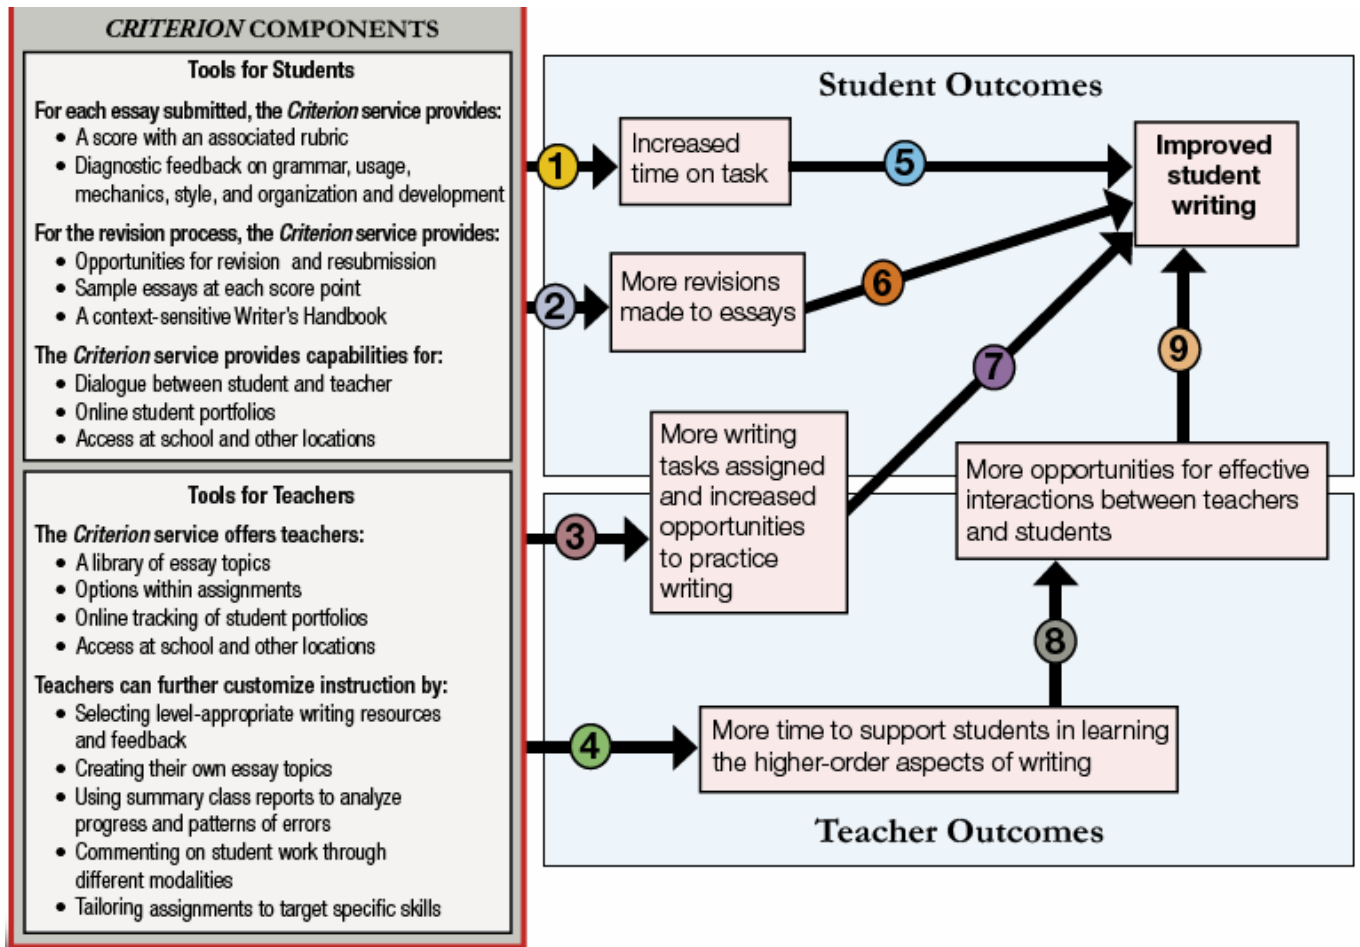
*CRITERION* COMPONENTS

Tools for Students

For each essay submitted, the *Criterion* service provides:
- A score with an associated rubric
- Diagnostic feedback on grammar, usage, mechanics, style, and organization and development

For the revision process, the *Criterion* service provides:
- Opportunities for revision and resubmission
- Sample essays at each score point
- A context-sensitive Writer's Handbook

The *Criterion* service provides capabilities for:
- Dialogue between student and teacher
- Online student portfolios
- Access at school and other locations

Tools for Teachers

The *Criterion* service offers teachers:
- A library of essay topics
- Options within assignments
- Online tracking of student portfolios
- Access at school and other locations

Teachers can further customize instruction by:
- Selecting level-appropriate writing resources and feedback
- Creating their own essay topics
- Using summary class reports to analyze progress and patterns of errors
- Commenting on student work through different modalities
- Tailoring assignments to target specific skills

Student Outcomes

1

Increased time on task

5

Improved student writing

2

More revisions made to essays

6

7

9

More writing tasks assigned and increased opportunities to practice writing

3

More opportunities for effective interactions between teachers and students

8

4

More time to support students in learning the higher-order aspects of writing

Teacher Outcomes